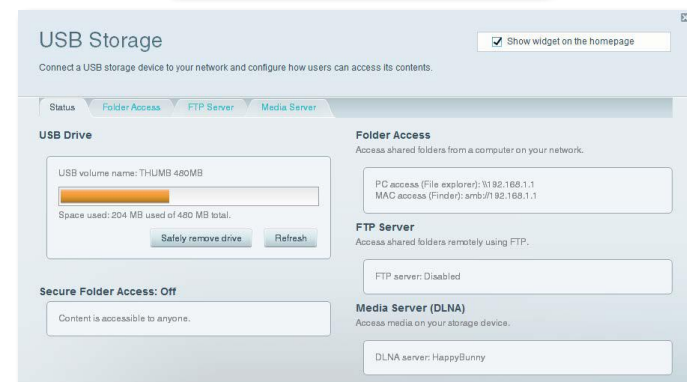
USB Storage

Show widget on the homepage

Connect a USB storage device to your network and configure how users can access its contents.

Status | Folder Access | FTP Server | Media Server

USB Drive

USB volume name: THUMB 480MB

Space used: 204 MB used of 480 MB total.

Safely remove drive | Refresh

Secure Folder Access: Off

Content is accessible to anyone.

Folder Access

Access shared folders from a computer on your network.

PC access (File explorer): \\192.168.1.1
MAC access (Finder): smb://192.168.1.1

FTP Server

Access shared folders remotely using FTP.

FTP server: Disabled

Media Server (DLNA)

Access media on your storage device.

DLNA server: HappyBunny